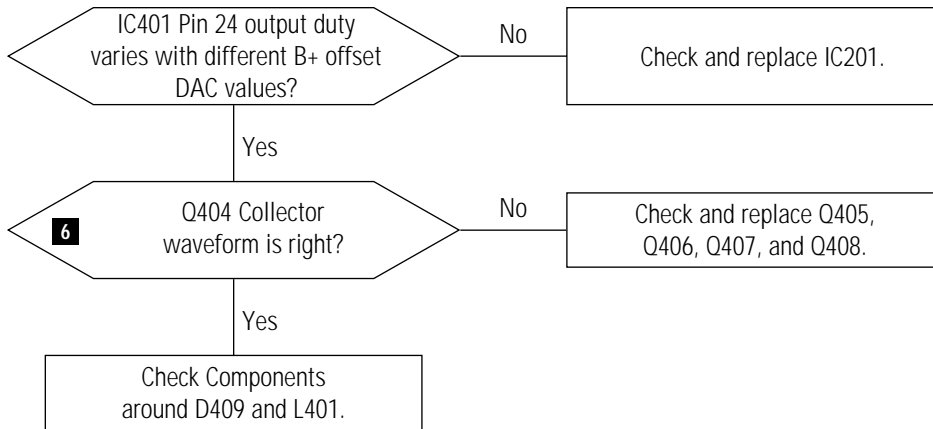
IC401 Pin 24 output duty varies with different B+ offset DAC values?

No

Check and replace IC201.

Yes

6

Q404 Collector waveform is right?

No

Check and replace Q405, Q406, Q407, and Q408.

Yes

Check Components around D409 and L401.